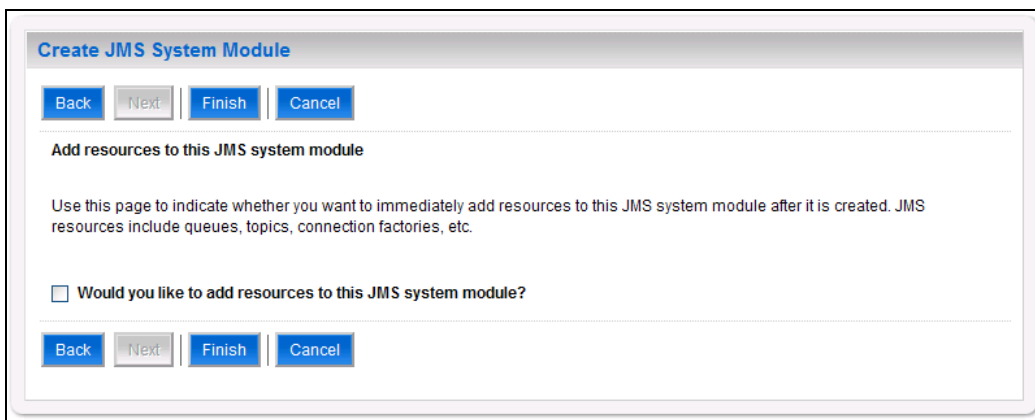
Create JMS System Module

Back Next Finish Cancel

Add resources to this JMS system module

Use this page to indicate whether you want to immediately add resources to this JMS system module after it is created. JMS resources include queues, topics, connection factories, etc.

Would you like to add resources to this JMS system module?

Back Next Finish Cancel